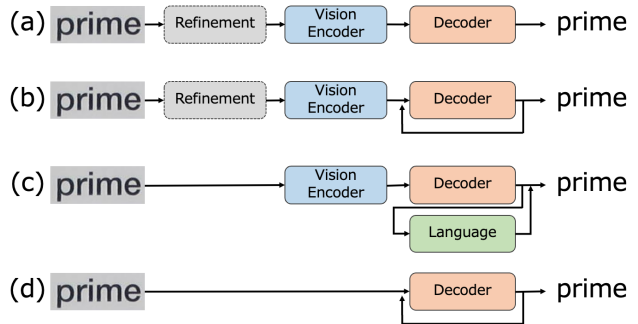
(a) prime → Refinement → Vision Encoder → Decoder → prime

(b) prime → Refinement → Vision Encoder → Decoder → prime

(c) prime → Vision Encoder → Decoder → prime
Language

(d) prime → Decoder → prime